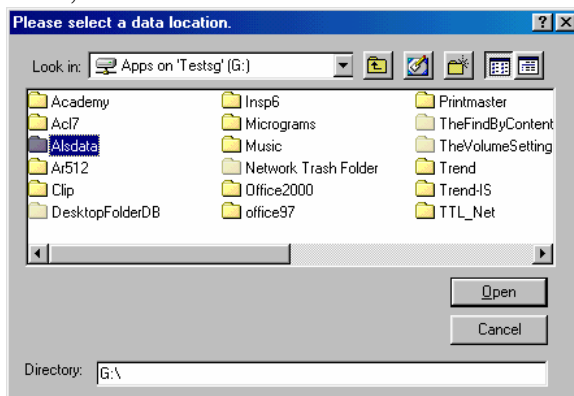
Please select a data location.

?

X

Look in: Apps on 'Testsg' (G:)

Academy

Acl7

Alsdata

Ar512

Clip

DesktopFolderDB

Insp6

Micrograms

Music

Network Trash Folder

Office2000

office97

Printmaster

TheFindByContent

TheVolumeSetting

Trend

Trend-IS

TTL_Net

Open

Cancel

Directory: G:\